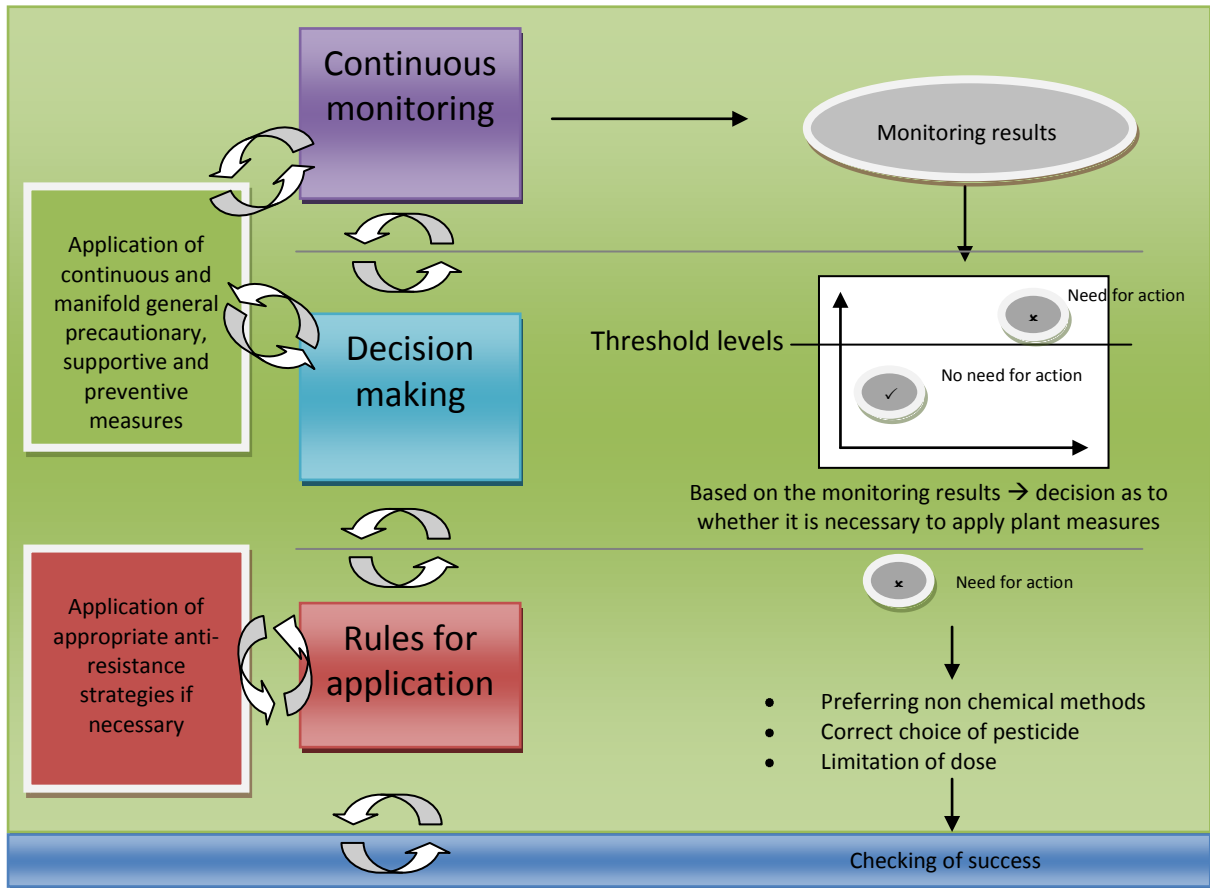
Continuous monitoring

Monitoring results

Application of continuous and manifold general precautionary, supportive and preventive measures

Decision making

Threshold levels

Need for action

No need for action

Based on the monitoring results → decision as to whether it is necessary to apply plant measures

Application of appropriate anti-resistance strategies if necessary

Rules for application

Need for action

- Preferring non chemical methods
- Correct choice of pesticide
- Limitation of dose

Checking of success